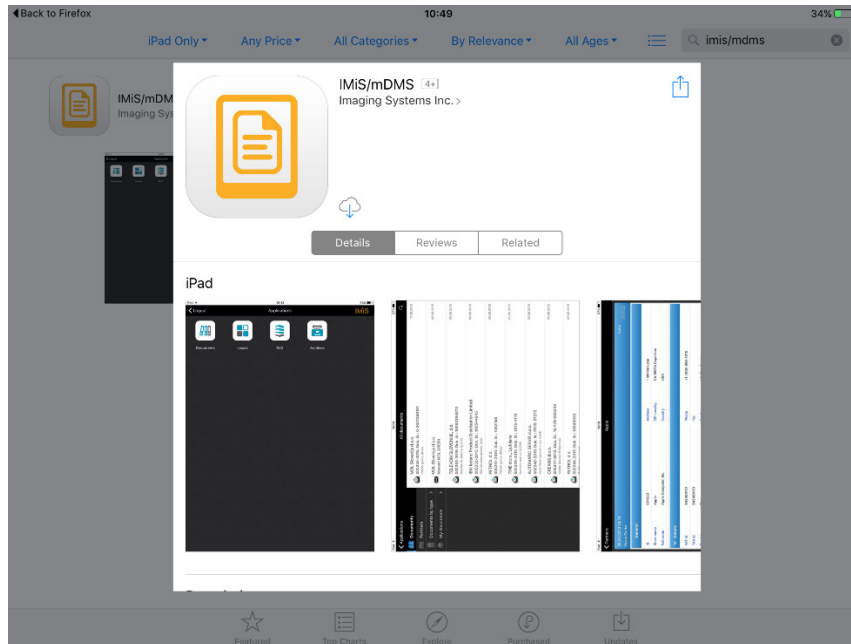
◀ Back to Firefox
10:49
34%

iPad Only ▾
Any Price ▾
All Categories ▾
By Relevance ▾
All Ages ▾
imis/mdms

IMiS/mDMS
Imaging Sys

IMiS/mDMS 4+
Imaging Systems Inc. >

Details
Reviews
Related

iPad

Applications
IMiS

Featured
Top Charts
Explore
Purchased
Updates